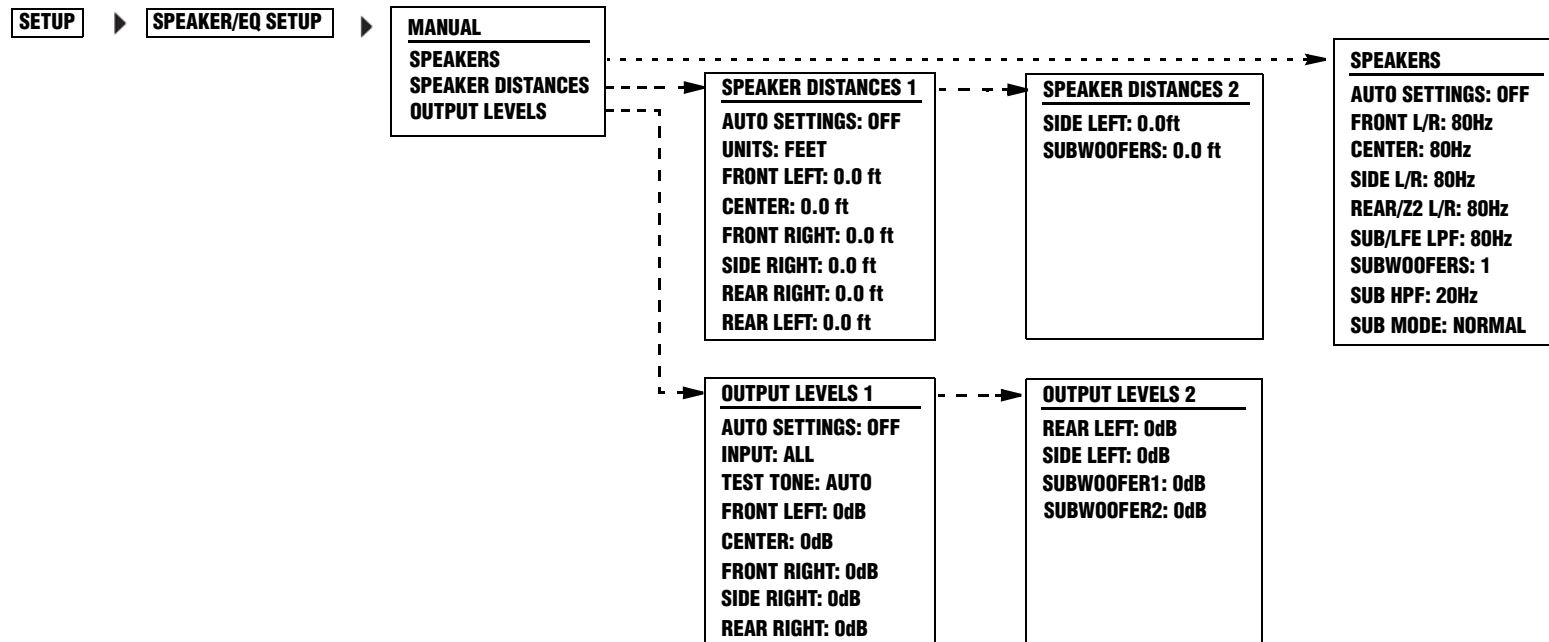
SETUP

SPEAKER/EQ SETUP

MANUAL
SPEAKERS
SPEAKER DISTANCES
OUTPUT LEVELS

SPEAKER DISTANCES 1
AUTO SETTINGS: OFF
UNITS: FEET
FRONT LEFT: 0.0 ft
CENTER: 0.0 ft
FRONT RIGHT: 0.0 ft
SIDE RIGHT: 0.0 ft
REAR RIGHT: 0.0 ft
REAR LEFT: 0.0 ft

SPEAKER DISTANCES 2
SIDE LEFT: 0.0ft
SUBWOOFERS: 0.0 ft

SPEAKERS
AUTO SETTINGS: OFF
FRONT L/R: 80Hz
CENTER: 80Hz
SIDE L/R: 80Hz
REAR/Z2 L/R: 80Hz
SUB/LFE LPF: 80Hz
SUBWOOFERS: 1
SUB HPF: 20Hz
SUB MODE: NORMAL

OUTPUT LEVELS 1
AUTO SETTINGS: OFF
INPUT: ALL
TEST TONE: AUTO
FRONT LEFT: 0dB
CENTER: 0dB
FRONT RIGHT: 0dB
SIDE RIGHT: 0dB
REAR RIGHT: 0dB

OUTPUT LEVELS 2
REAR LEFT: 0dB
SIDE LEFT: 0dB
SUBWOOFER1: 0dB
SUBWOOFER2: 0dB